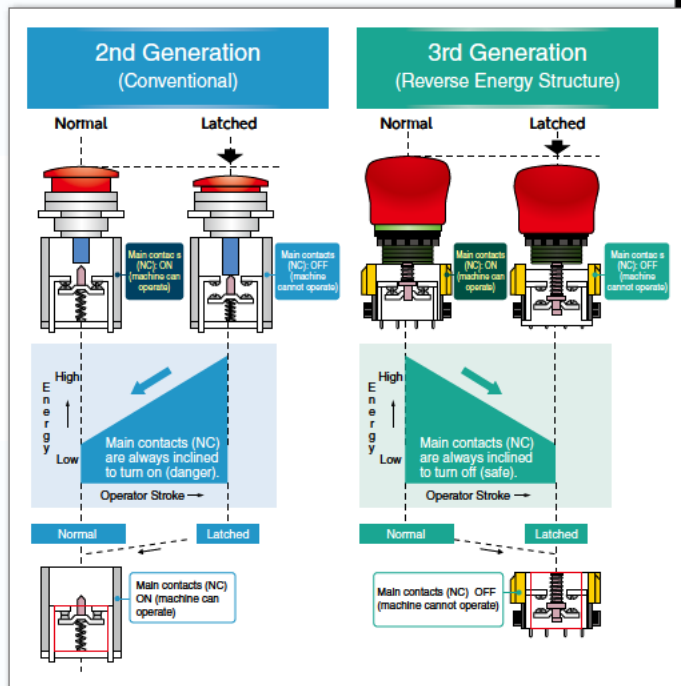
2nd Generation
(Conventional)

Normal

Latched

Main contac s (NC): ON (machine can operate)

Main contacts (NC): OFF (machine cannot operate)

High

Energy

Low

Main contacts (NC) are always inclined to turn on (danger).

Operator Stroke →

Normal

Latched

Main contacts (NC) ON (machine can operate)

3rd Generation
(Reverse Energy Structure)

Normal

Latched

Main contacts (NC): ON (machine can operate)

Main contac s (NC): OFF (machine cannot operate)

High

Energy

Low

Main contacts (NC) are always inclined to turn off (safe).

Operator Stroke →

Normal

Latched

Main contacts (NC) OFF (machine cannot operate)